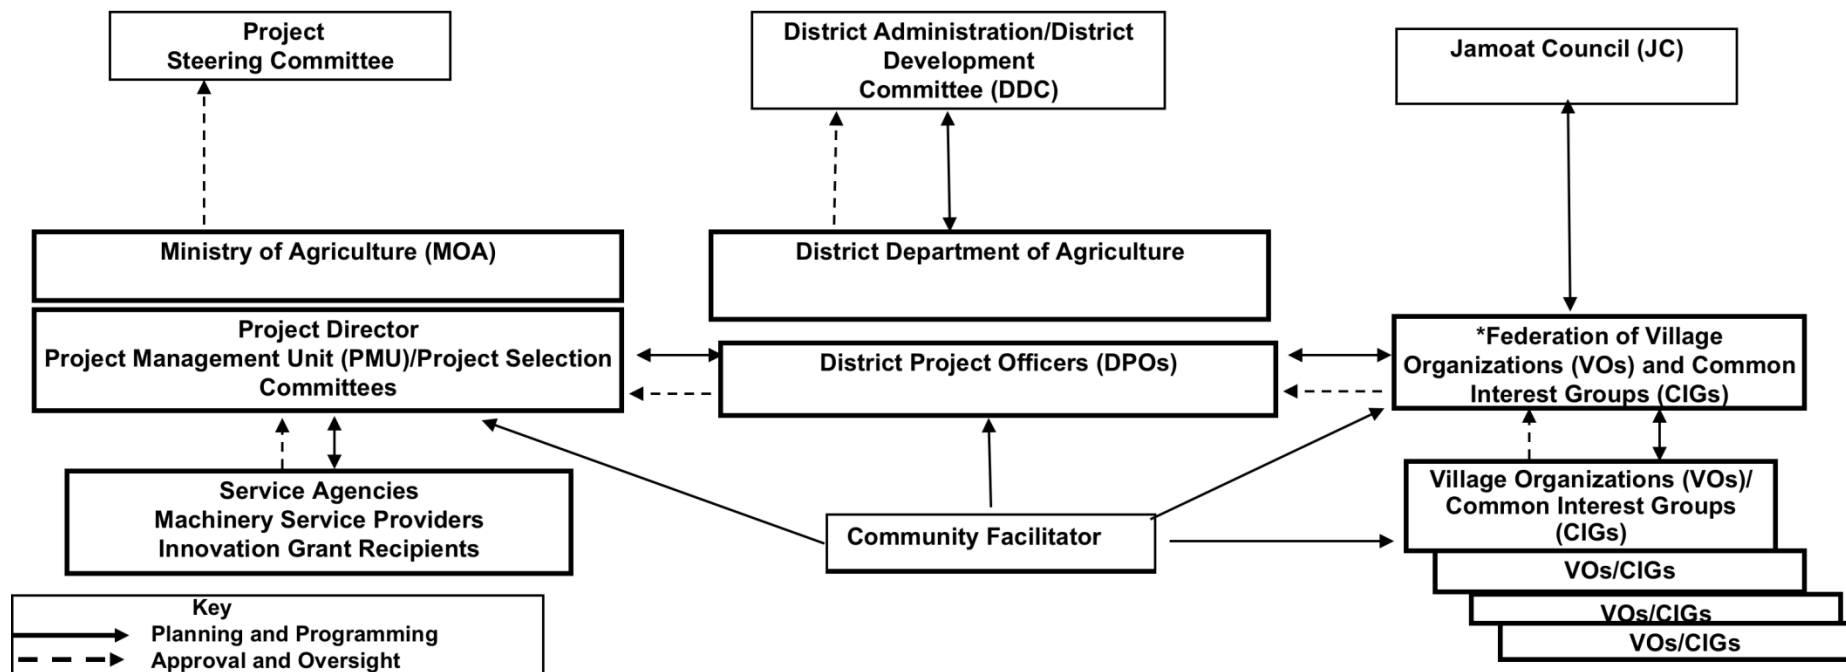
Project Steering Committee

District Administration/District Development Committee (DDC)

Jamoat Council (JC)

Ministry of Agriculture (MOA)

District Department of Agriculture

Project Director
Project Management Unit (PMU)/Project Selection Committees

District Project Officers (DPOs)

*Federation of Village Organizations (VOs) and Common Interest Groups (CIGs)

Service Agencies
Machinery Service Providers
Innovation Grant Recipients

Community Facilitator

Village Organizations (VOs)/ Common Interest Groups (CIGs)

VOs/CIGs

VOs/CIGs

VOs/CIGs

Key
Planning and Programming
Approval and Oversight